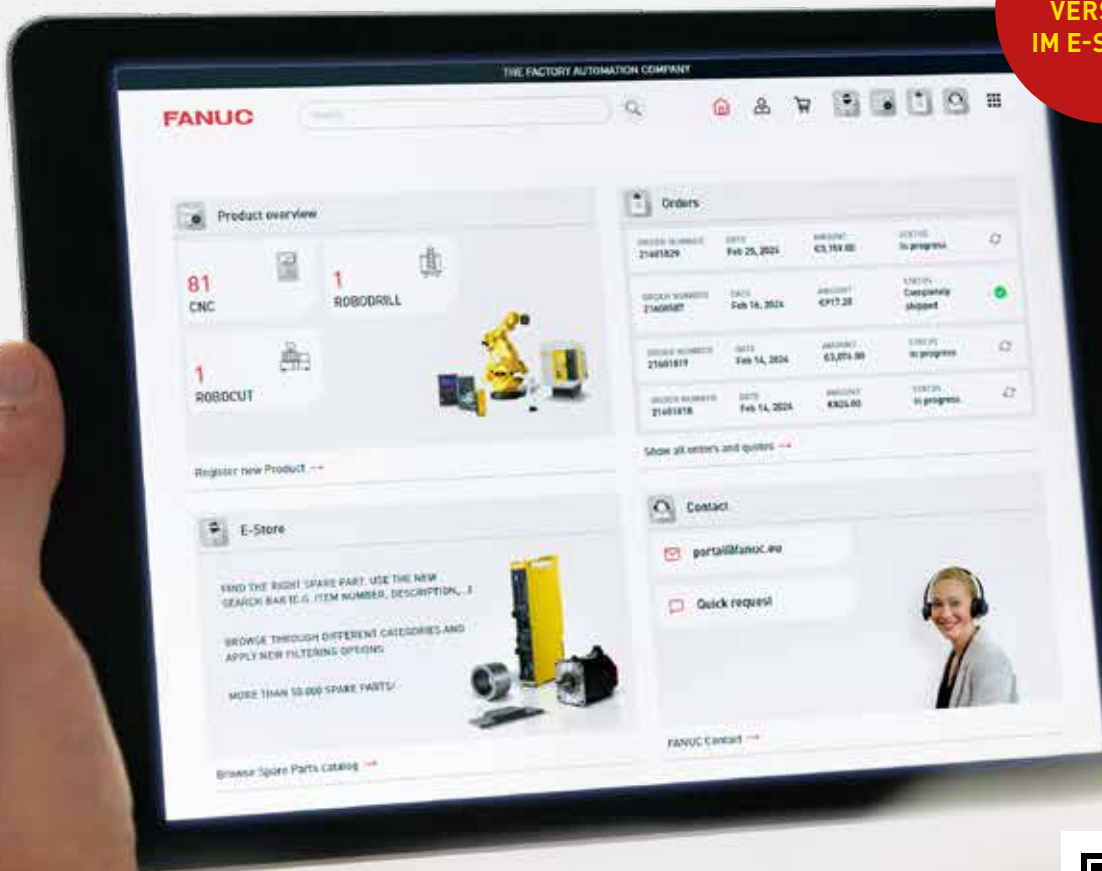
VERS
IM E-S

THE FACTORY AUTOMATION COMPANY

FANUC

Search

Product overview

81
CNC

1
ROBODRILL

1
ROBOCUT

Register new Product →

Orders

| ORDER NUMBER | DATE | AMOUNT | STATUS |
|---|---|---|---|
| 21601829 | Feb 25, 2024 | €3,159.00 | In progress |
| 21600587 | Feb 16, 2024 | €917.20 | Completely shipped |
| 21601819 | Feb 14, 2024 | €3,074.00 | In progress |
| 21601818 | Feb 14, 2024 | €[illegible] | In progress |

Show all orders and quotes →

E-Store

FIND THE RIGHT SPARE PART. USE THE NEW SEARCH BAR (E.G. ITEM NUMBER, DESCRIPTION,...)

BROWSE THROUGH DIFFERENT CATEGORIES AND APPLY NEW FILTERING OPTIONS

MORE THAN 50.000 SPARE PARTS!

Browse Spare Parts catalog →

Contact

portal@fanuc.eu

Quick request

FANUC Contact →